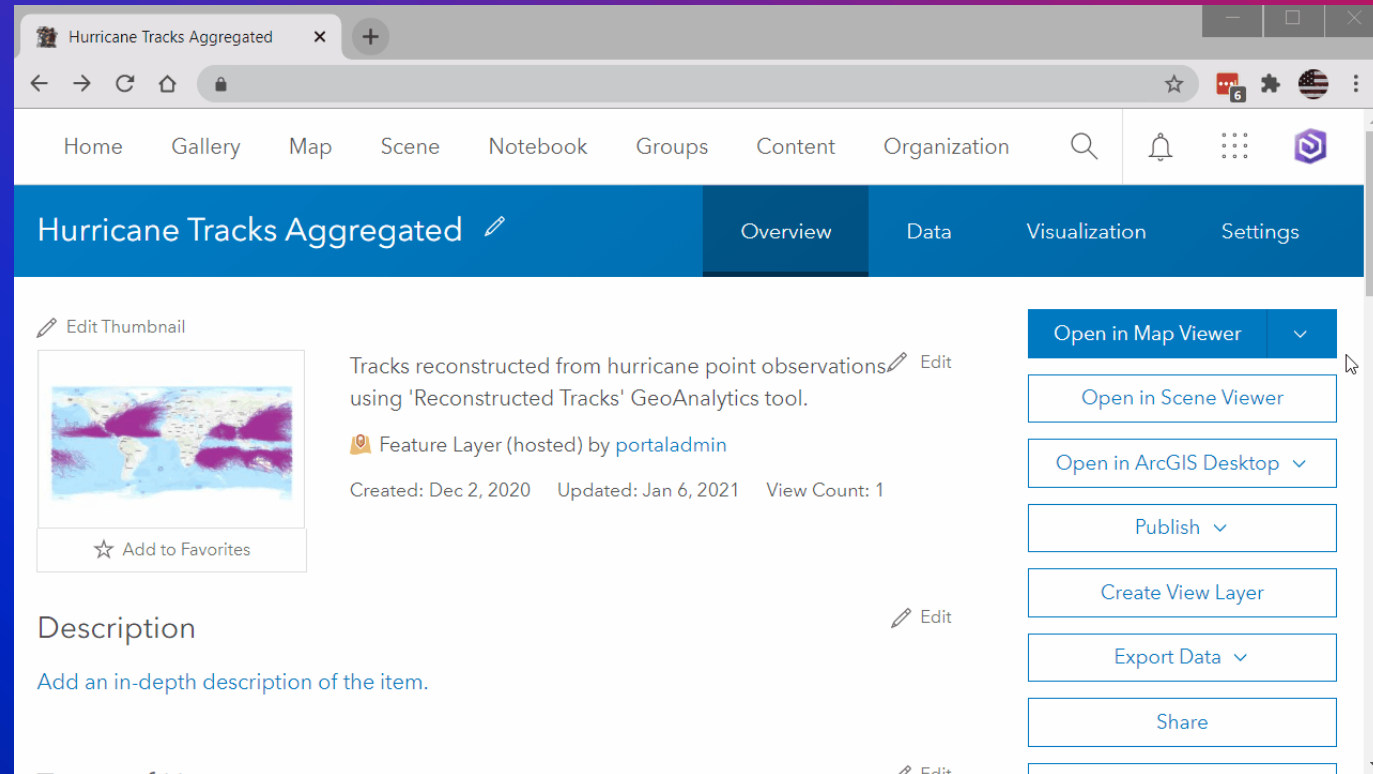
Hurricane Tracks Aggregated

6

Home Gallery Map Scene Notebook Groups Content Organization

Hurricane Tracks Aggregated

Overview Data Visualization Settings

Edit Thumbnail

Add to Favorites

Tracks reconstructed from hurricane point observations using 'Reconstructed Tracks' GeoAnalytics tool.

Edit

Feature Layer (hosted) by portaladmin

Created: Dec 2, 2020 Updated: Jan 6, 2021 View Count: 1

Open in Map Viewer

Open in Scene Viewer

Open in ArcGIS Desktop

Publish

Create View Layer

Export Data

Share

Description

Edit

Add an in-depth description of the item.

Edit